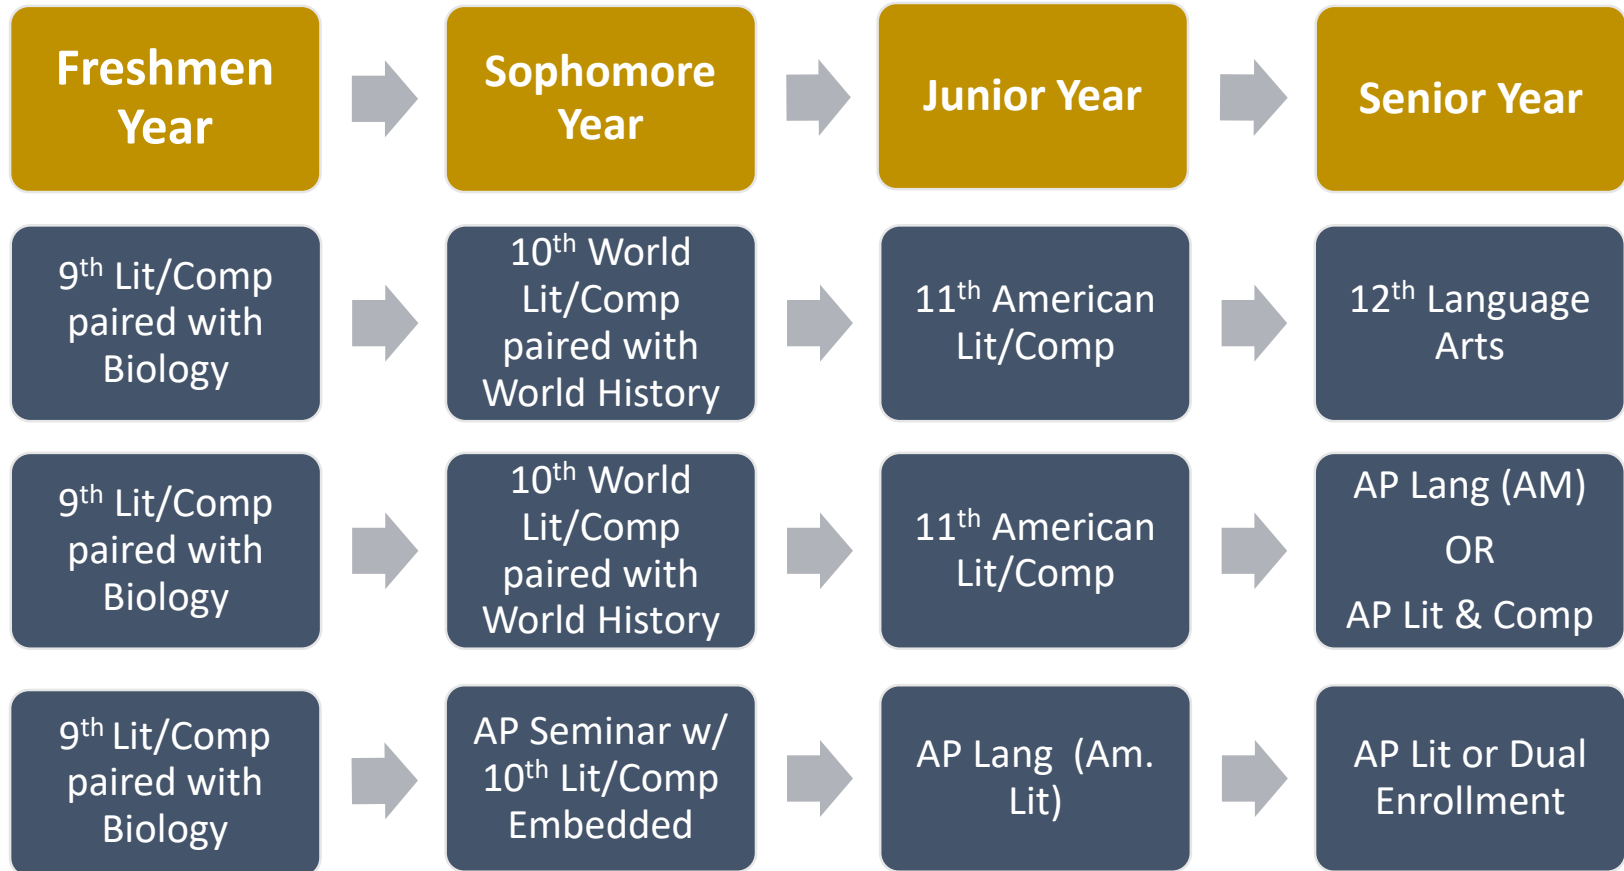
Freshmen Year

Sophomore Year

Junior Year

Senior Year

9$^{th}$ Lit/Comp paired with Biology

10$^{th}$ World Lit/Comp paired with World History

11$^{th}$ American Lit/Comp

12$^{th}$ Language Arts

9$^{th}$ Lit/Comp paired with Biology

10$^{th}$ World Lit/Comp paired with World History

11$^{th}$ American Lit/Comp

AP Lang (AM)
OR
AP Lit & Comp

9$^{th}$ Lit/Comp paired with Biology

AP Seminar w/ 10$^{th}$ Lit/Comp Embedded

AP Lang (Am. Lit)

AP Lit or Dual Enrollment